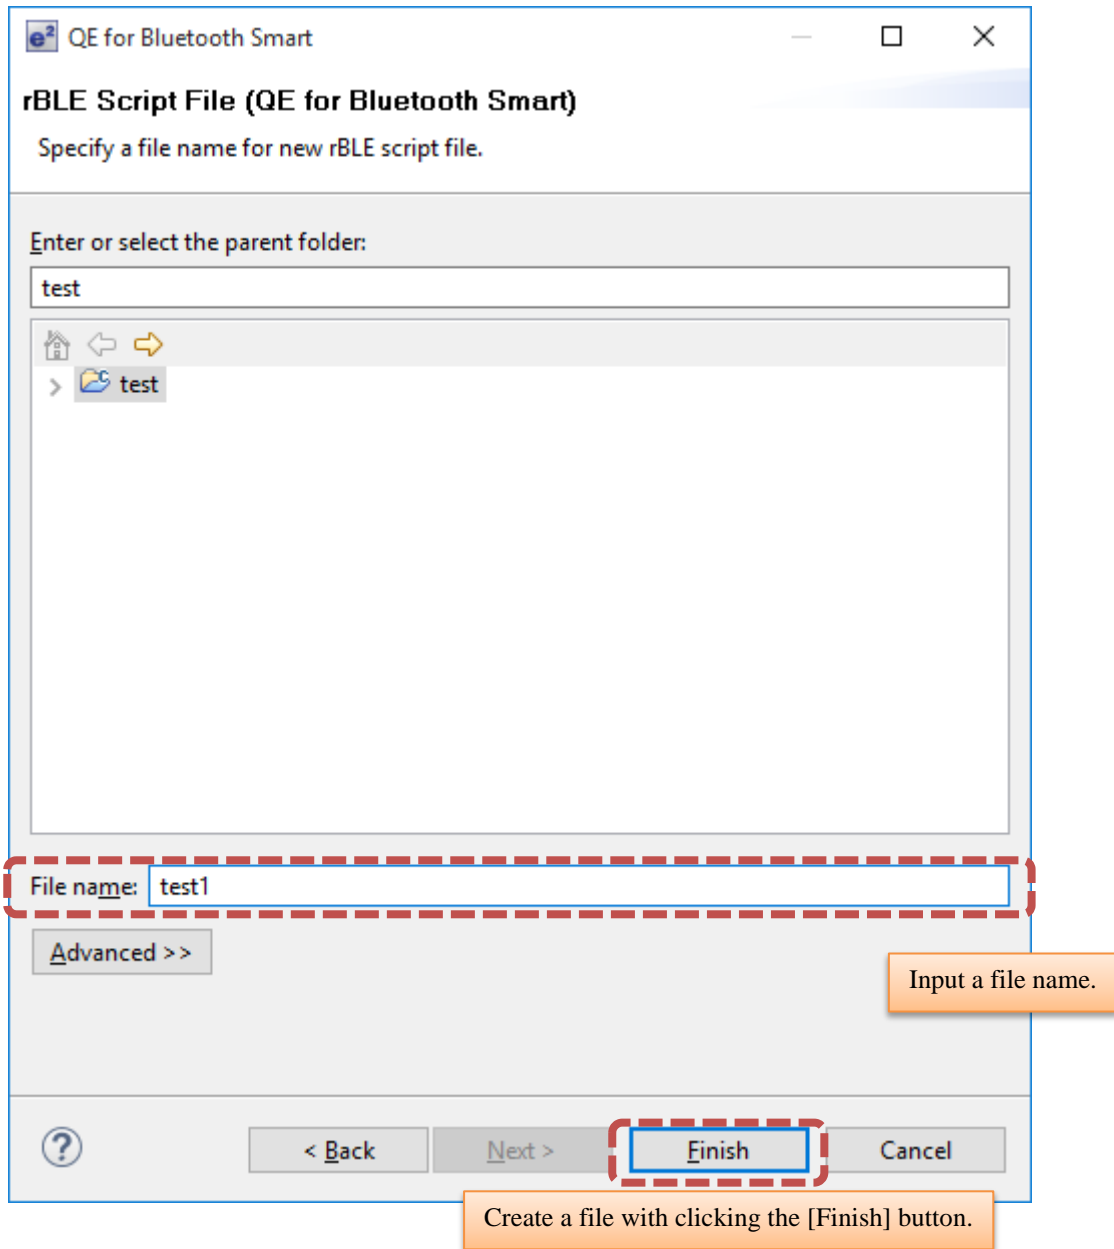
QE for Bluetooth Smart

rBLE Script File (QE for Bluetooth Smart)

Specify a file name for new rBLE script file.

Enter or select the parent folder:

test

test

File name: test1

Advanced >>

Input a file name.

< Back

Next >

Finish

Cancel

Create a file with clicking the [Finish] button.